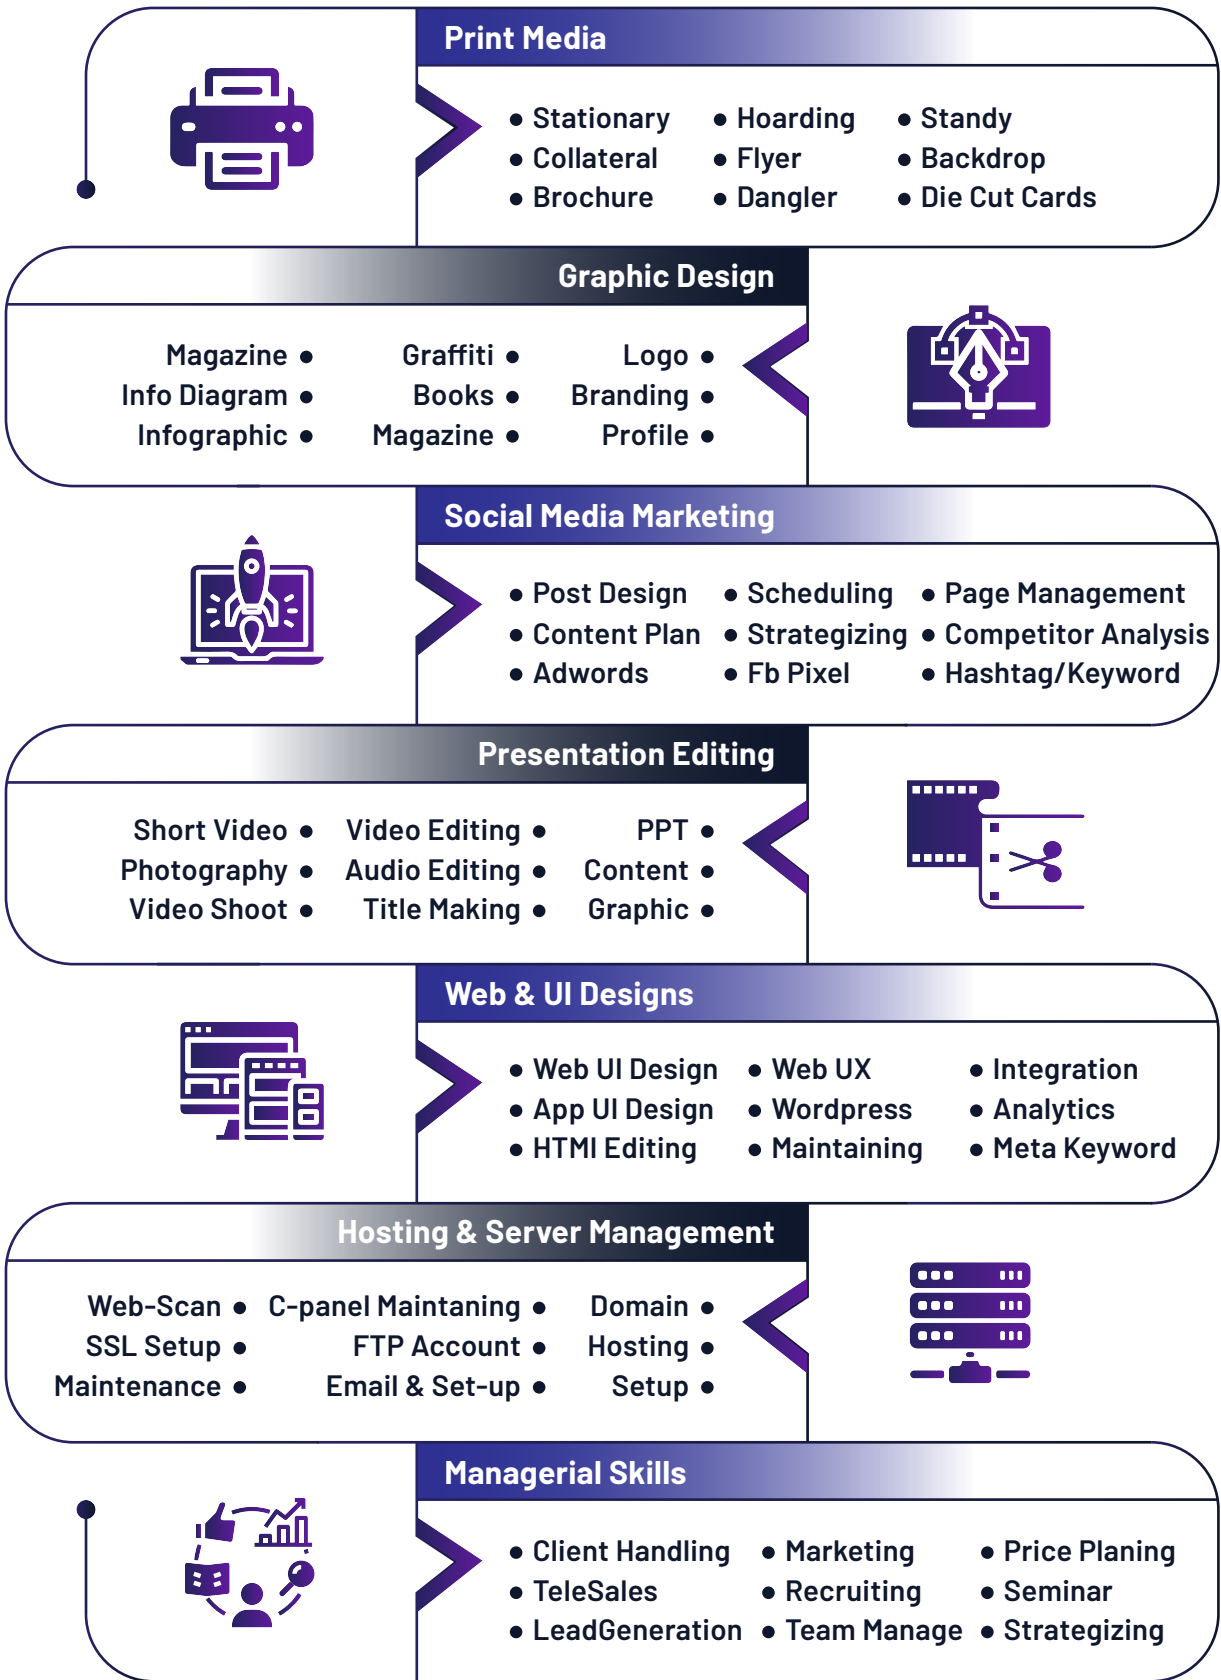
Print Media

- Stationary
- Collateral
- Brochure
- Hoarding
- Flyer
- Dangler
- Standy
- Backdrop
- Die Cut Cards

Graphic Design

Magazine •
Info Diagram •
Infographic •
Graffiti •
Books •
Magazine •
Logo •
Branding •
Profile •

Social Media Marketing

- Post Design
- Content Plan
- Adwords
- Scheduling
- Strategizing
- Fb Pixel
- Page Management
- Competitor Analysis
- Hashtag/Keyword

Presentation Editing

Short Video •
Photography •
Video Shoot •
Video Editing •
Audio Editing •
Title Making •
PPT •
Content •
Graphic •

Web & UI Designs

- Web UI Design
- App UI Design
- HTMl Editing
- Web UX
- Wordpress
- Maintaining
- Integration
- Analytics
- Meta Keyword

Hosting & Server Management

Web-Scan •
SSL Setup •
Maintenance •
C-panel Maintaning •
FTP Account •
Email & Set-up •
Domain •
Hosting •
Setup •

Managerial Skills

- Client Handling
- TeleSales
- LeadGeneration
- Marketing
- Recruiting
- Team Manage
- Price Planing
- Seminar
- Strategizing